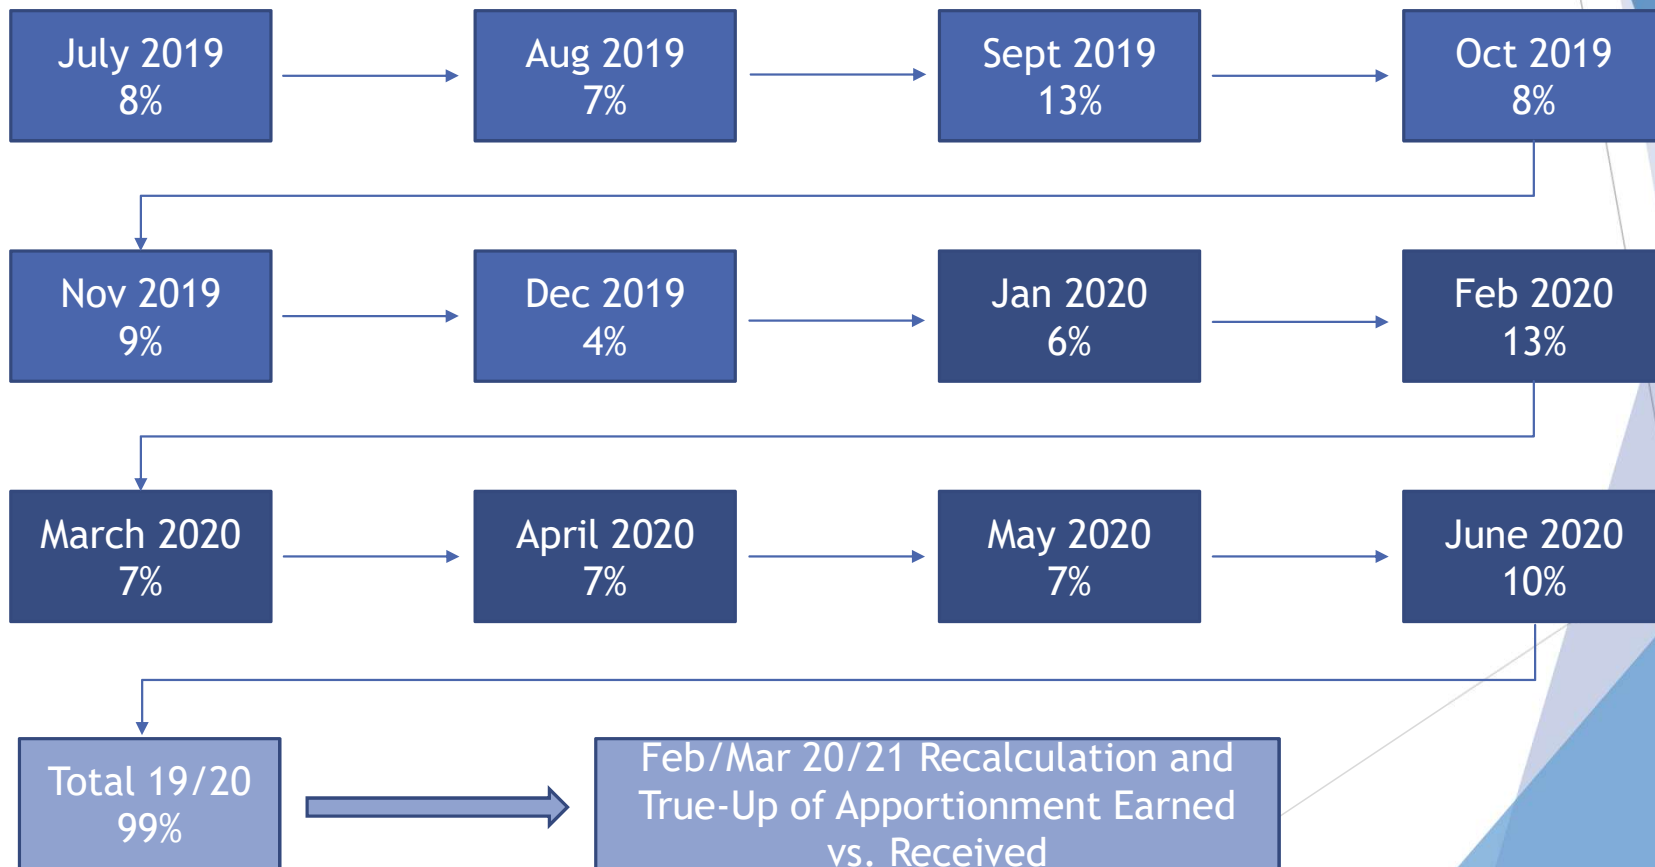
July 2019
8%

Aug 2019
7%

Sept 2019
13%

Oct 2019
8%

Nov 2019
9%

Dec 2019
4%

Jan 2020
6%

Feb 2020
13%

March 2020
7%

April 2020
7%

May 2020
7%

June 2020
10%

Total 19/20
99%

Feb/Mar 20/21 Recalculation and True-Up of Apportionment Earned vs. Received